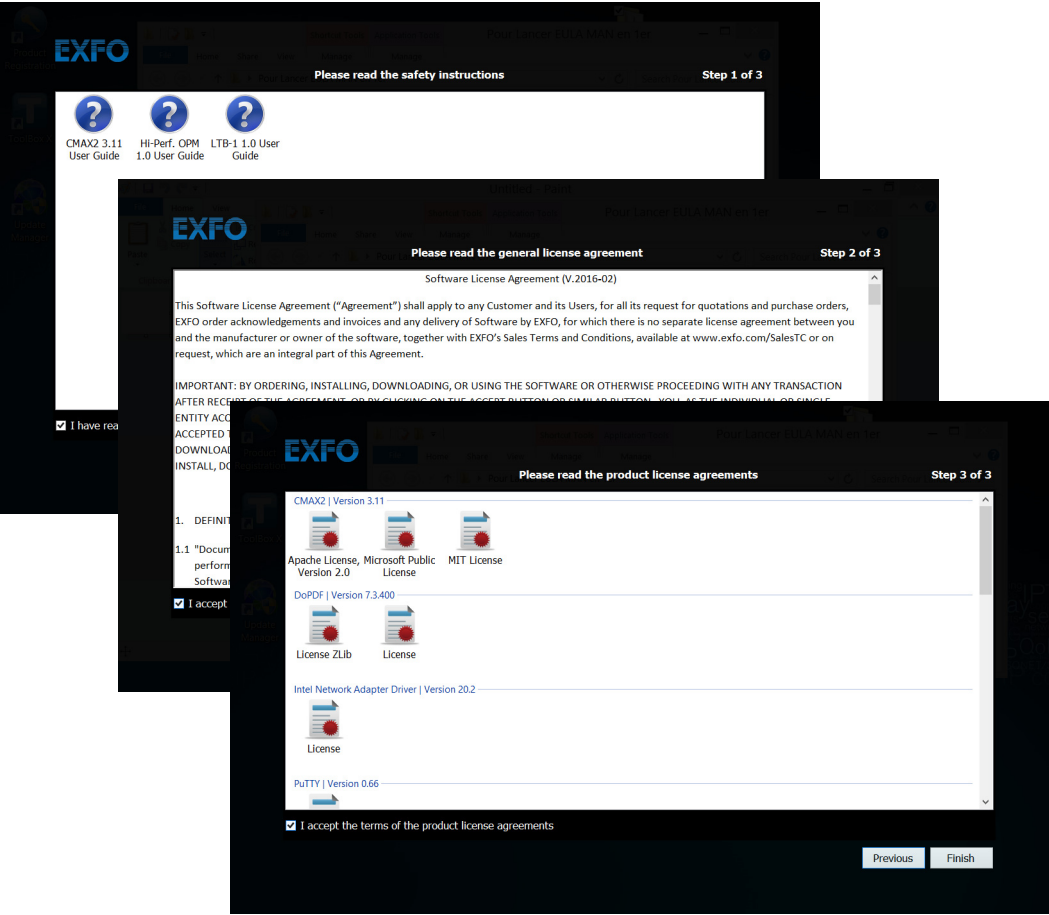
EXFO

Please read the safety instructions

Step 1 of 3

CMAX2 3.11 User Guide

Hi-Perf. OPM 1.0 User Guide

LTB-1 1.0 User Guide

I have rea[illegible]

EXFO

Please read the general license agreement

Step 2 of 3

Software License Agreement (V.2016-02)

This Software License Agreement ("Agreement") shall apply to any Customer and its Users, for all its request for quotations and purchase orders, EXFO order acknowledgements and invoices and any delivery of Software by EXFO, for which there is no separate license agreement between you and the manufacturer or owner of the software, together with EXFO's Sales Terms and Conditions, available at www.exfo.com/SalesTC or on request, which are an integral part of this Agreement.

IMPORTANT: BY ORDERING, INSTALLING, DOWNLOADING, OR USING THE SOFTWARE OR OTHERWISE PROCEEDING WITH ANY TRANSACTION AFTER RECEIPT OF THE AGREEMENT, OR BY CLICKING ON THE ACCEPT BUTTON OR SIMILAR BUTTON, YOU, AS THE INDIVIDUAL OR SINGLE ENTITY AC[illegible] ACCEPTED T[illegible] DOWNLOAD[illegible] INSTALL, DO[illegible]

1. DEFINIT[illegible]

1.1 "Docum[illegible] perform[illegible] Softwar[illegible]

I accept

EXFO

Please read the product license agreements

Step 3 of 3

CMAX2 | Version 3.11

Apache License, Version 2.0

Microsoft Public License

MIT License

DoPDF | Version 7.3.400

License ZLib

License

Intel Network Adapter Driver | Version 20.2

License

PuTTY | Version 0.66

I accept the terms of the product license agreements

Previous

Finish